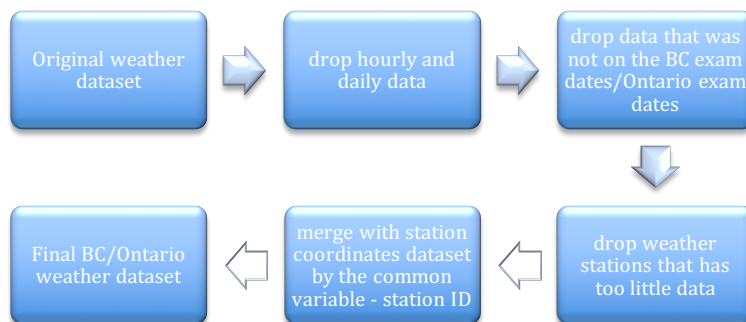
Original weather dataset

drop hourly and daily data

drop data that was not on the BC exam dates/Ontario exam dates

drop weather stations that has too little data

merge with station coordinates dataset by the common variable - station ID

Final BC/Ontario weather dataset